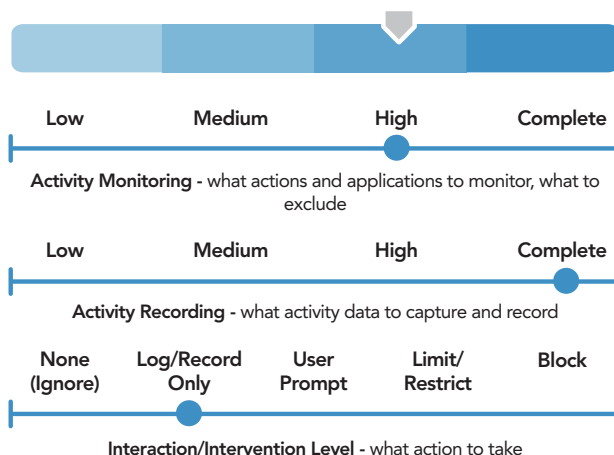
Low Medium High Complete

Activity Monitoring - what actions and applications to monitor, what to exclude

Low Medium High Complete

Activity Recording - what activity data to capture and record

None (Ignore) Log/Record Only User Prompt Limit/ Restrict Block

Interaction/Intervention Level - what action to take